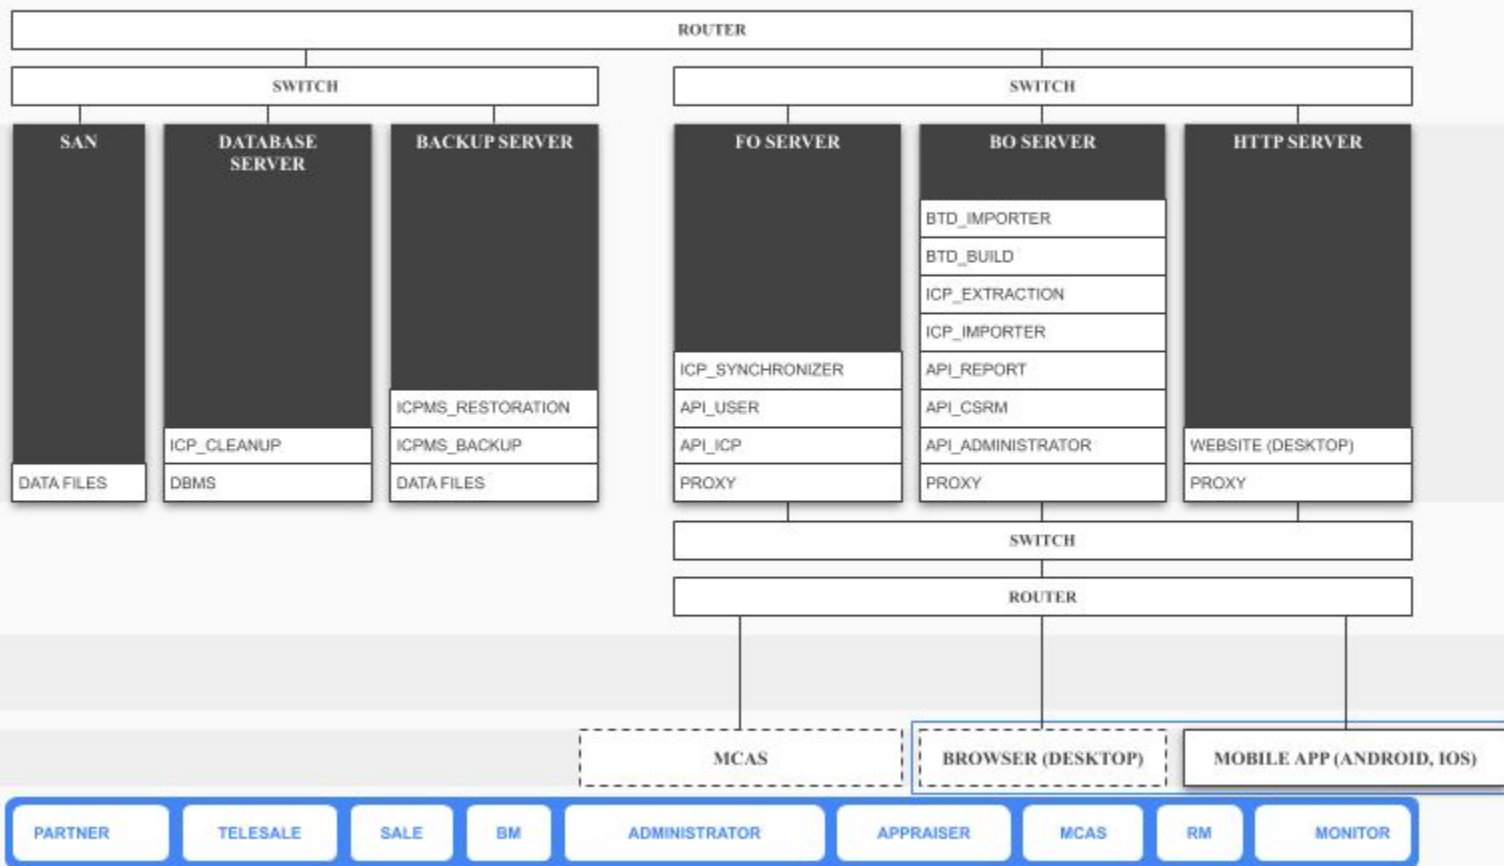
ROUTER

SWITCH

SWITCH

SAN

DATA FILES

DATABASE SERVER

ICP_CLEANUP

DBMS

BACKUP SERVER

ICPMS_RESTORATION

ICPMS_BACKUP

DATA FILES

FO SERVER

ICP_SYNCHRONIZER

API_USER

API_ICP

PROXY

BO SERVER

BTD_IMPORTER

BTD_BUILD

ICP_EXTRACTION

ICP_IMPORTER

API_REPORT

API_CSRM

API_ADMINISTRATOR

PROXY

HTTP SERVER

WEBSITE (DESKTOP)

PROXY

SWITCH

ROUTER

MCAS

BROWSER (DESKTOP)

MOBILE APP (ANDROID, IOS)

PARTNER

TELESALE

SALE

BM

ADMINISTRATOR

APPRAISER

MCAS

RM

MONITOR